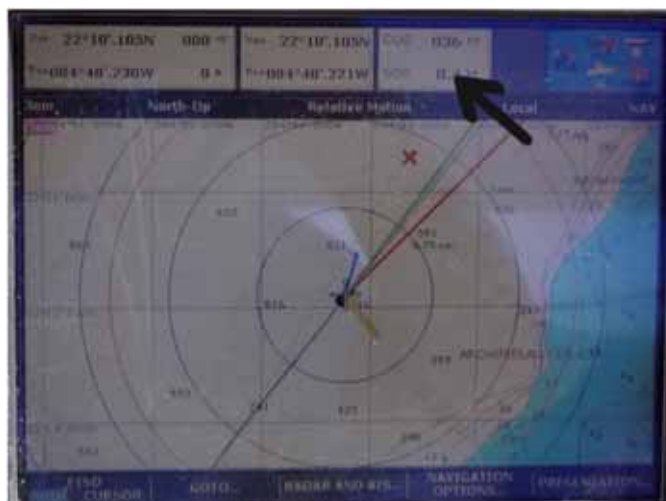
22°10'.185N 000
084°40'.230W 0
22°10'.185N
084°40'.221W
COG 036
SOG 0.1
3nm North-Up Relative Motion Local
622
621
616
591
ARCHIPIELAGO
FIND CURSOR GOTO... RADAR AND AIS NAVIGATION OPTIONS... PRESENTATION...